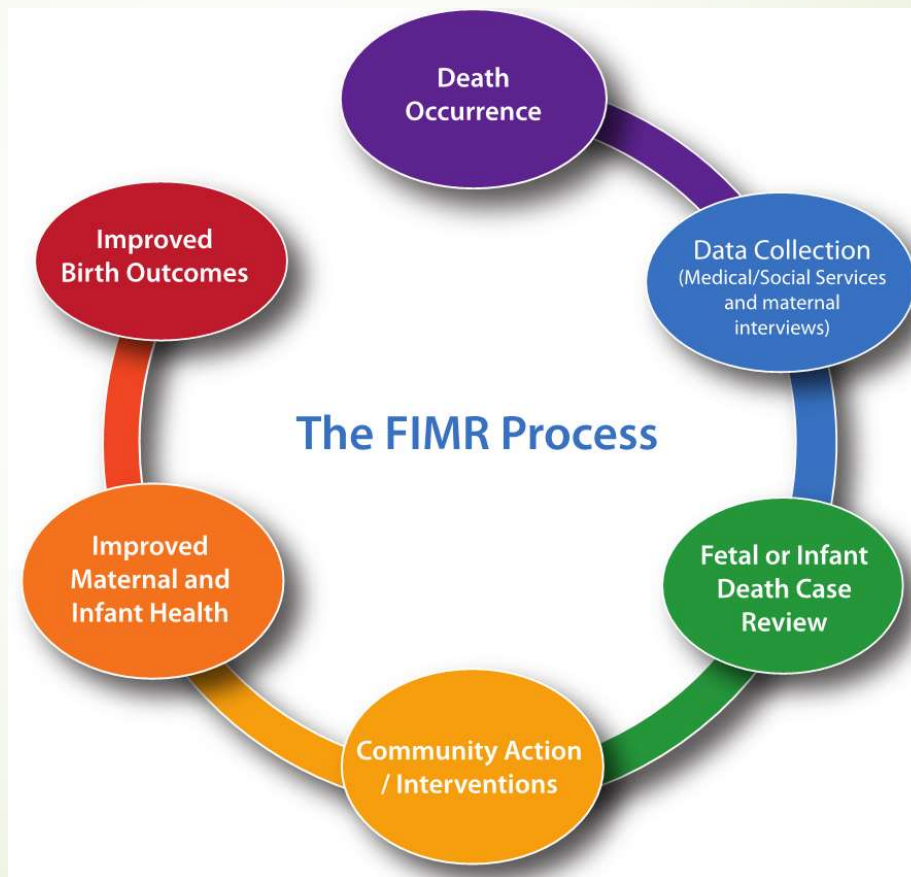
Death Occurrence

Data Collection (Medical/Social Services and maternal interviews)

Fetal or Infant Death Case Review

Community Action / Interventions

Improved Maternal and Infant Health

Improved Birth Outcomes

The FIMR Process